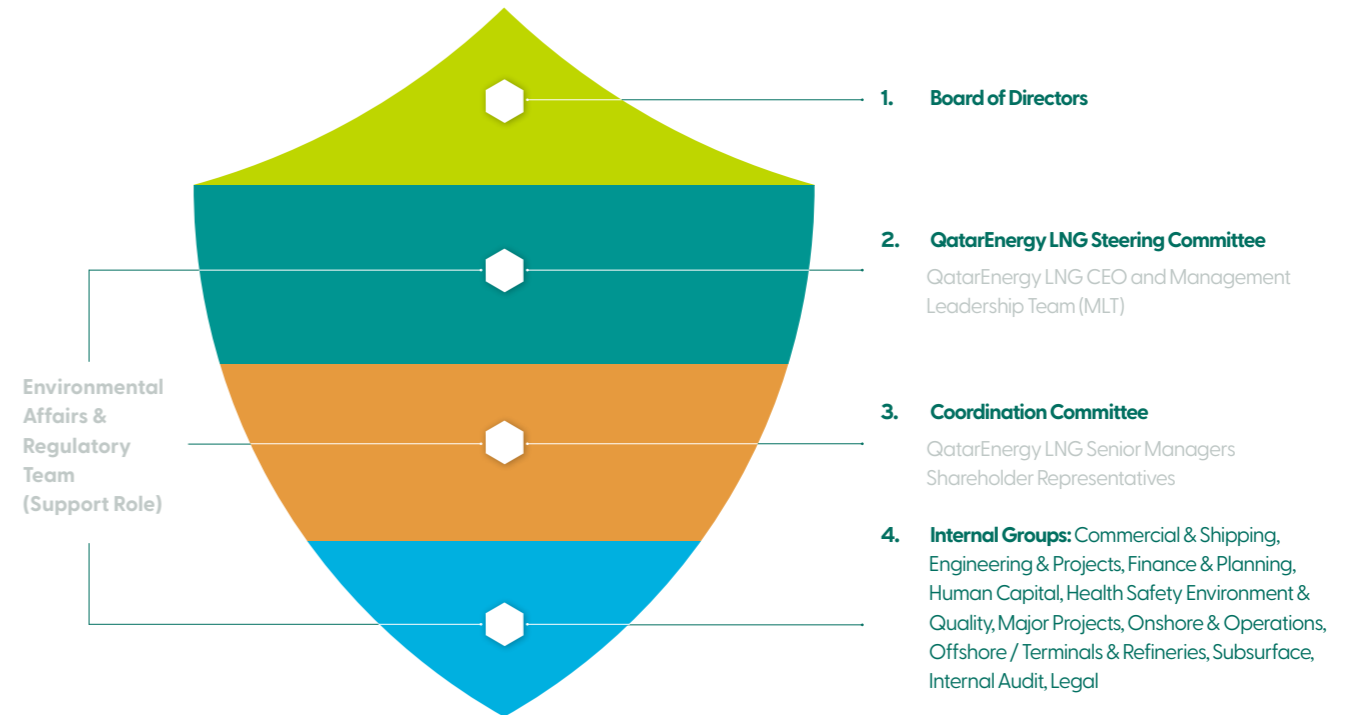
1. Board of Directors

2. QatarEnergy LNG Steering Committee

QatarEnergy LNG CEO and Management Leadership Team (MLT)

Environmental Affairs & Regulatory Team (Support Role)

3. Coordination Committee

QatarEnergy LNG Senior Managers Shareholder Representatives

4. Internal Groups: Commercial & Shipping, Engineering & Projects, Finance & Planning, Human Capital, Health Safety Environment & Quality, Major Projects, Onshore & Operations, Offshore / Terminals & Refineries, Subsurface, Internal Audit, Legal